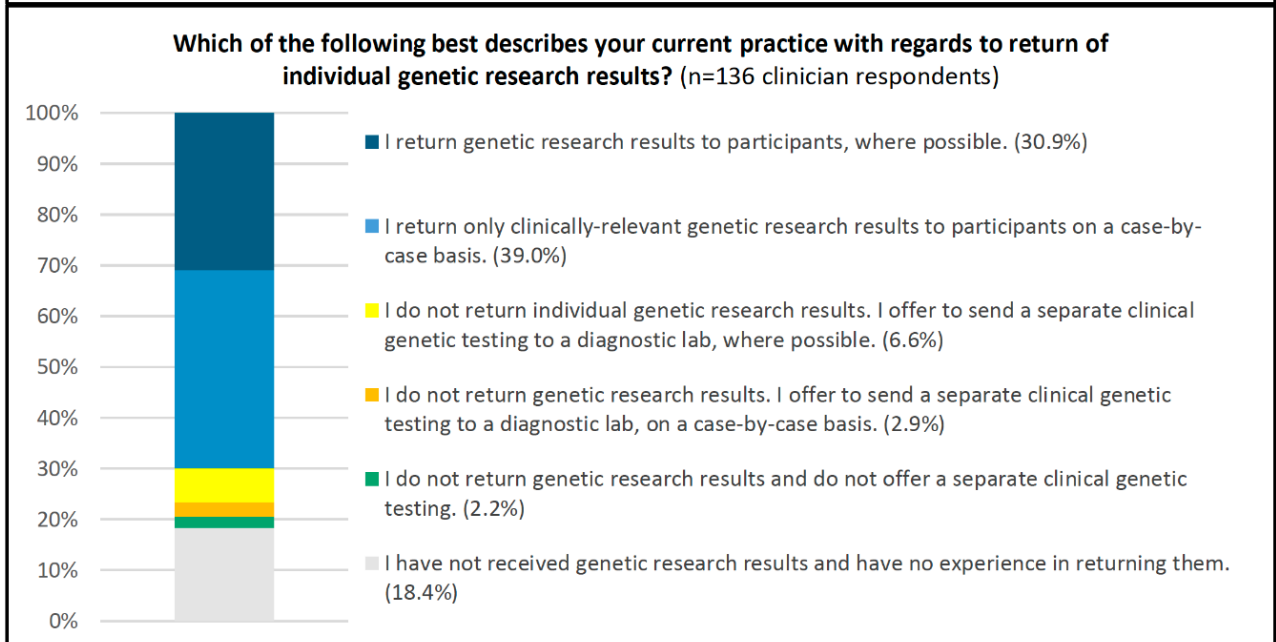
Which of the following best describes your current practice with regards to return of individual genetic research results? (n=136 clinician respondents)

100%
90%
80%
70%
60%
50%
40%
30%
20%
10%
0%

I return genetic research results to participants, where possible. (30.9%)

I return only clinically-relevant genetic research results to participants on a case-by-case basis. (39.0%)

I do not return individual genetic research results. I offer to send a separate clinical genetic testing to a diagnostic lab, where possible. (6.6%)

I do not return genetic research results. I offer to send a separate clinical genetic testing to a diagnostic lab, on a case-by-case basis. (2.9%)

I do not return genetic research results and do not offer a separate clinical genetic testing. (2.2%)

I have not received genetic research results and have no experience in returning them. (18.4%)